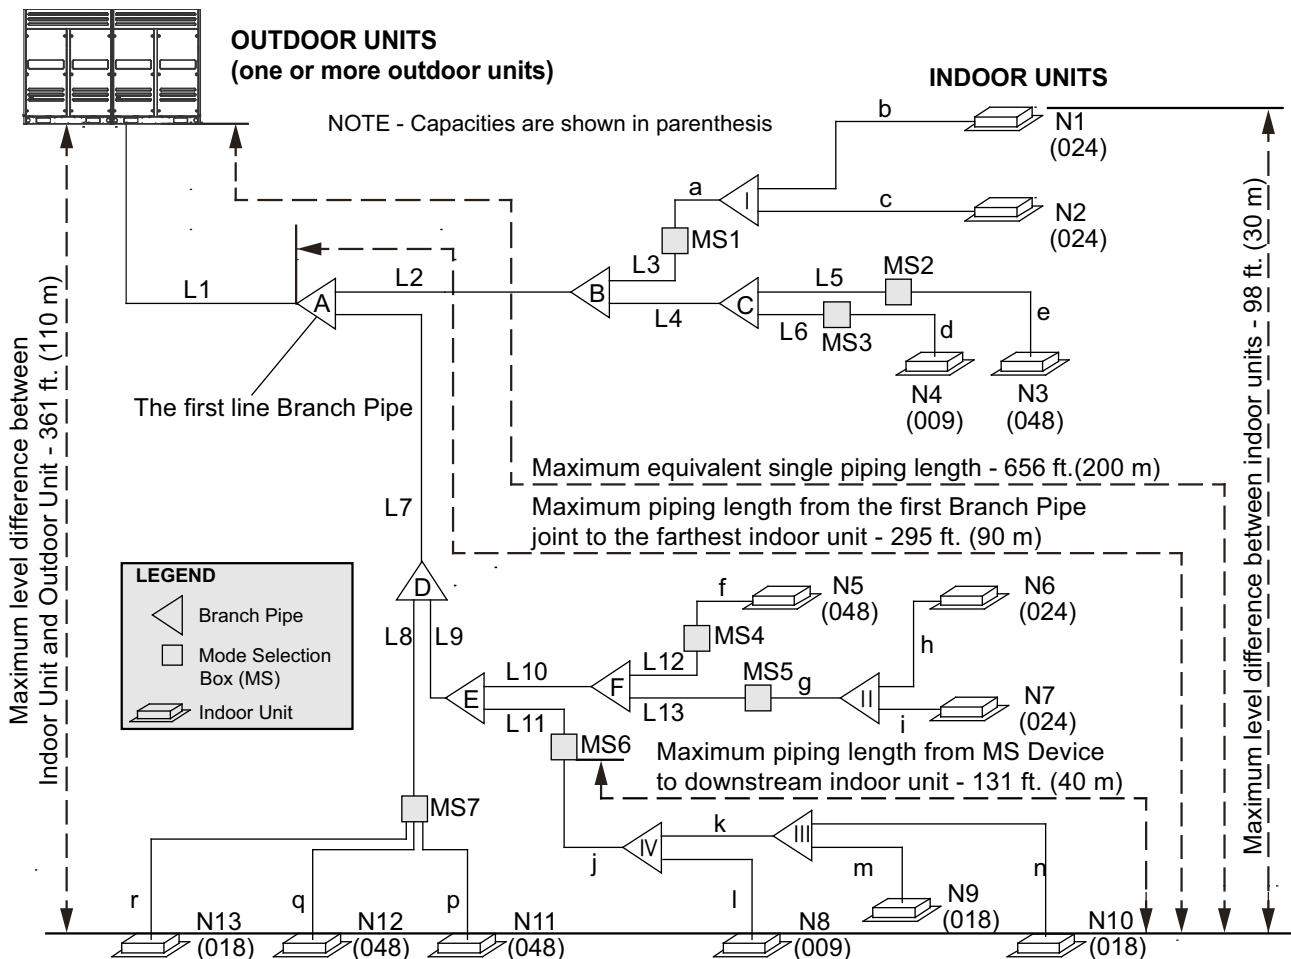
OUTDOOR UNITS
(one or more outdoor units)

INDOOR UNITS

NOTE - Capacities are shown in parenthesis

Maximum level difference between Indoor Unit and Outdoor Unit - 361 ft. (110 m)

Maximum level difference between indoor units - 98 ft. (30 m)

b N1 (024)
a I
c N2 (024)
MS1
L3
L1 A L2 B
L5 MS2
C
L4 L6 MS3 d e
N4 (009) N3 (048)
The first line Branch Pipe

Maximum equivalent single piping length - 656 ft.(200 m)

Maximum piping length from the first Branch Pipe joint to the farthest indoor unit - 295 ft. (90 m)

L7

LEGEND
Branch Pipe
Mode Selection Box (MS)
Indoor Unit

D
f N5 (048)
N6 (024)
MS4
h
L8 L9
L12
L10 F MS5 g II
E
L13 i N7 (024)
L11
MS6
Maximum piping length from MS Device to downstream indoor unit - 131 ft. (40 m)

MS7
k III
j IV
m N9 (018)
n
r q p l
N13 (018) N12 (048) N11 (048) N8 (009) N10 (018)